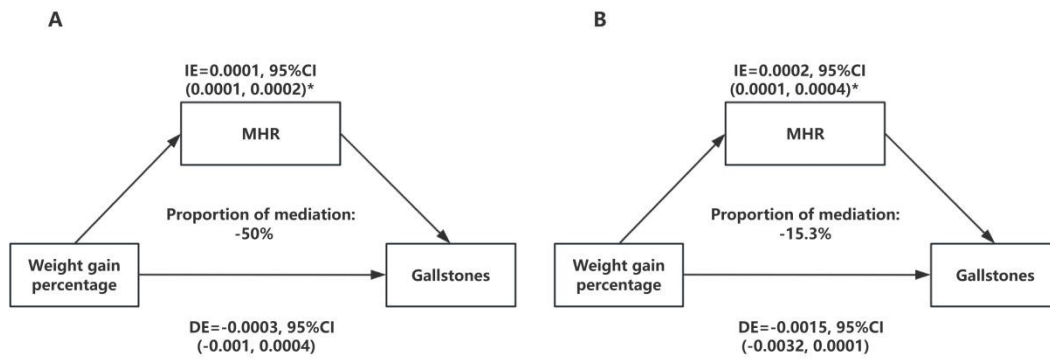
A

IE=0.0001, 95%CI (0.0001, 0.0002)*

MHR

Proportion of mediation: -50%

Weight gain percentage

Gallstones

DE=-0.0003, 95%CI (-0.001, 0.0004)

B

IE=0.0002, 95%CI (0.0001, 0.0004)*

MHR

Proportion of mediation: -15.3%

Weight gain percentage

Gallstones

DE=-0.0015, 95%CI (-0.0032, 0.0001)